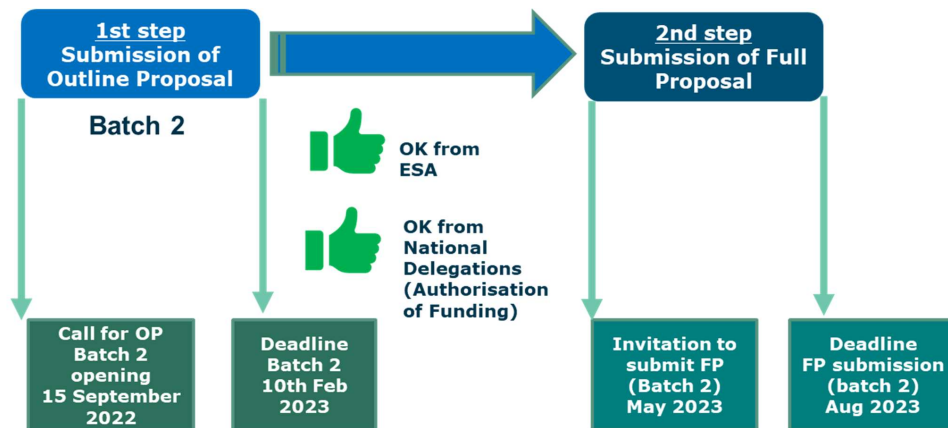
1st step
Submission of Outline Proposal

Batch 2

OK from ESA

OK from National Delegations (Authorisation of Funding)

2nd step
Submission of Full Proposal

Call for OP Batch 2 opening 15 September 2022

Deadline Batch 2 10th Feb 2023

Invitation to submit FP (Batch 2) May 2023

Deadline FP submission (batch 2) Aug 2023